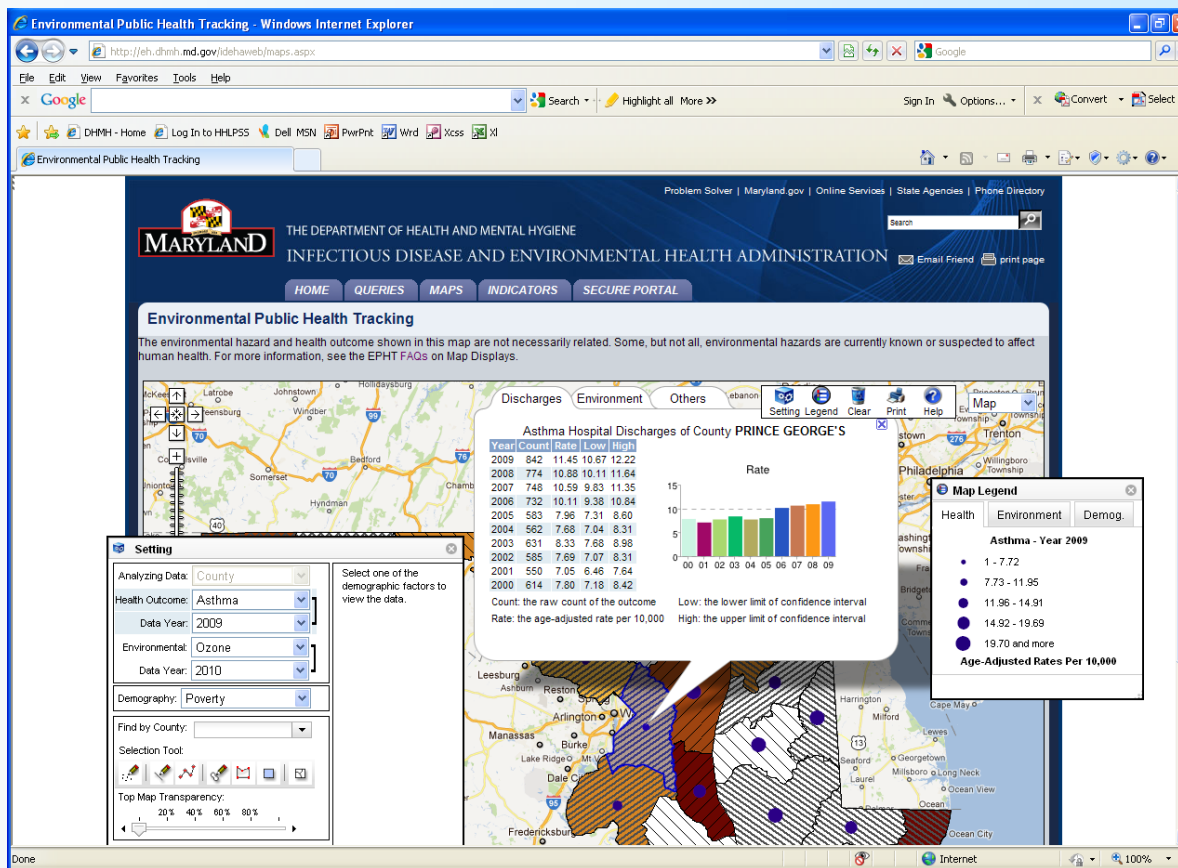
Environmental Public Health Tracking - Windows Internet Explorer

http://eh.dhmh.md.gov/idehaweb/maps.aspx

Google

File Edit View Favorites Tools Help

Google Search Highlight all More >> Sign In Options... Convert Select

DHMH - Home Log In to HHLPSS Dell MSN PwrPnt Wrd Xcss Xl

Environmental Public Health Tracking

Problem Solver | Maryland.gov | Online Services | State Agencies | Phone Directory

Search

MARYLAND

THE DEPARTMENT OF HEALTH AND MENTAL HYGIENE
INFECTIOUS DISEASE AND ENVIRONMENTAL HEALTH ADMINISTRATION

Email Friend print page

HOME QUERIES MAPS INDICATORS SECURE PORTAL

Environmental Public Health Tracking

The environmental hazard and health outcome shown in this map are not necessarily related. Some, but not all, environmental hazards are currently known or suspected to affect human health. For more information, see the EPHT FAQs on Map Displays.

Discharges Environment Others

Setting Legend Clear Print Help Map

Asthma Hospital Discharges of County PRINCE GEORGE'S

| Year | Count | Rate | Low | High |
|---|---|---|---|---|
| 2009 | 842 | 11.45 | 10.67 | 12.22 |
| 2008 | 774 | 10.88 | 10.11 | 11.64 |
| 2007 | 748 | 10.59 | 9.83 | 11.35 |
| 2006 | 732 | 10.11 | 9.38 | 10.84 |
| 2005 | 583 | 7.96 | 7.31 | 8.60 |
| 2004 | 562 | 7.68 | 7.04 | 8.31 |
| 2003 | 631 | 8.33 | 7.68 | 8.98 |
| 2002 | 585 | 7.69 | 7.07 | 8.31 |
| 2001 | 550 | 7.05 | 6.46 | 7.64 |
| 2000 | 614 | 7.80 | 7.18 | 8.42 |

Rate
15
10
5
0
00 01 02 03 04 05 06 07 08 09

Count: the raw count of the outcome
Rate: the age-adjusted rate per 10,000
Low: the lower limit of confidence interval
High: the upper limit of confidence interval

Map Legend
Health Environment Demog.
Asthma - Year 2009
1 - 7.72
7.73 - 11.95
11.96 - 14.91
14.92 - 19.69
19.70 and more
Age-Adjusted Rates Per 10,000

Setting
Analyzing Data: County
Health Outcome: Asthma
Data Year: 2009
Environmental: Ozone
Data Year: 2010
Demography: Poverty
Select one of the demographic factors to view the data.
Find by County:
Selection Tool:
Top Map Transparency:
20% 40% 60% 80%

Hollidaysburg Latrobe Johnstown Windber Bedford Somerset Hyndman Lebanon Trenton Philadelphia Township Leesburg Ashburn Reston Arlington Manassas Burke Lake Ridge Dale City Fredericksburg Harrington Milford Cape May Lewes Georgetown Seaford Millsboro Long Neck Ocean View Ocean Ocean City

Done Internet 100%